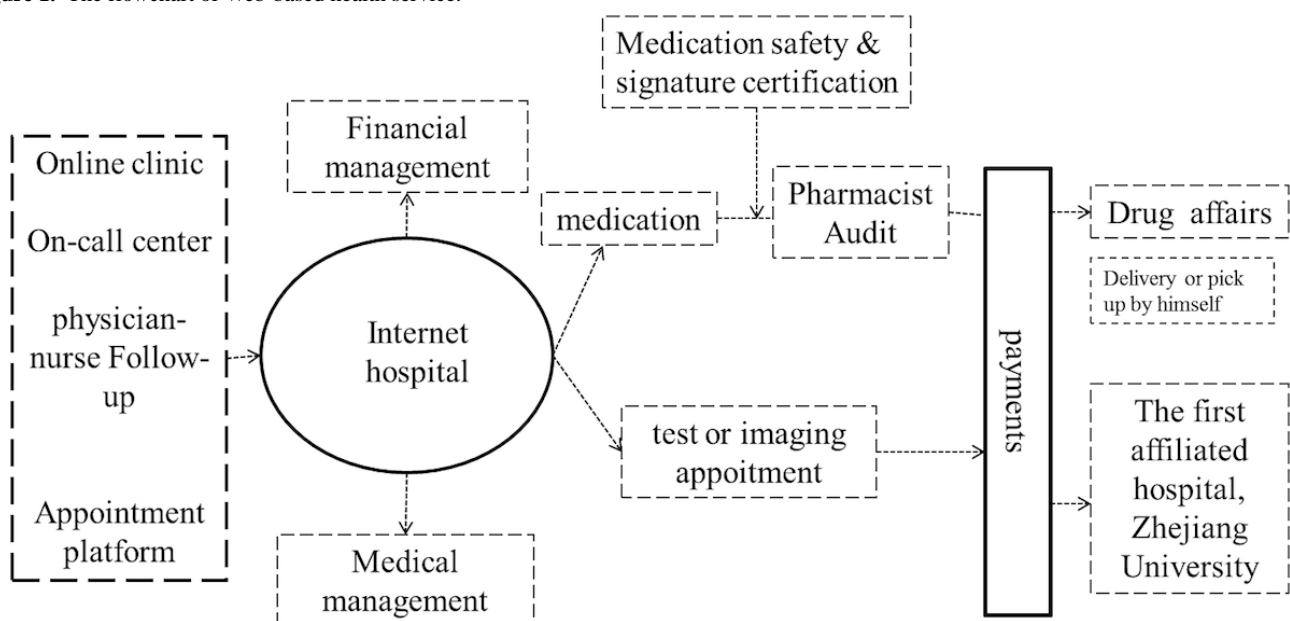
Figure 1. The flowchart of web-based health service.

Online clinic

On-call center

physician-nurse Follow-up

Appointment platform

Financial management

Internet hospital

Medical management

Medication safety & signature certification

medication

Pharmacist Audit

test or imaging appoitment

payments

Drug affairs

Delivery or pick up by himself

The first affiliated hospital, Zhejiang University